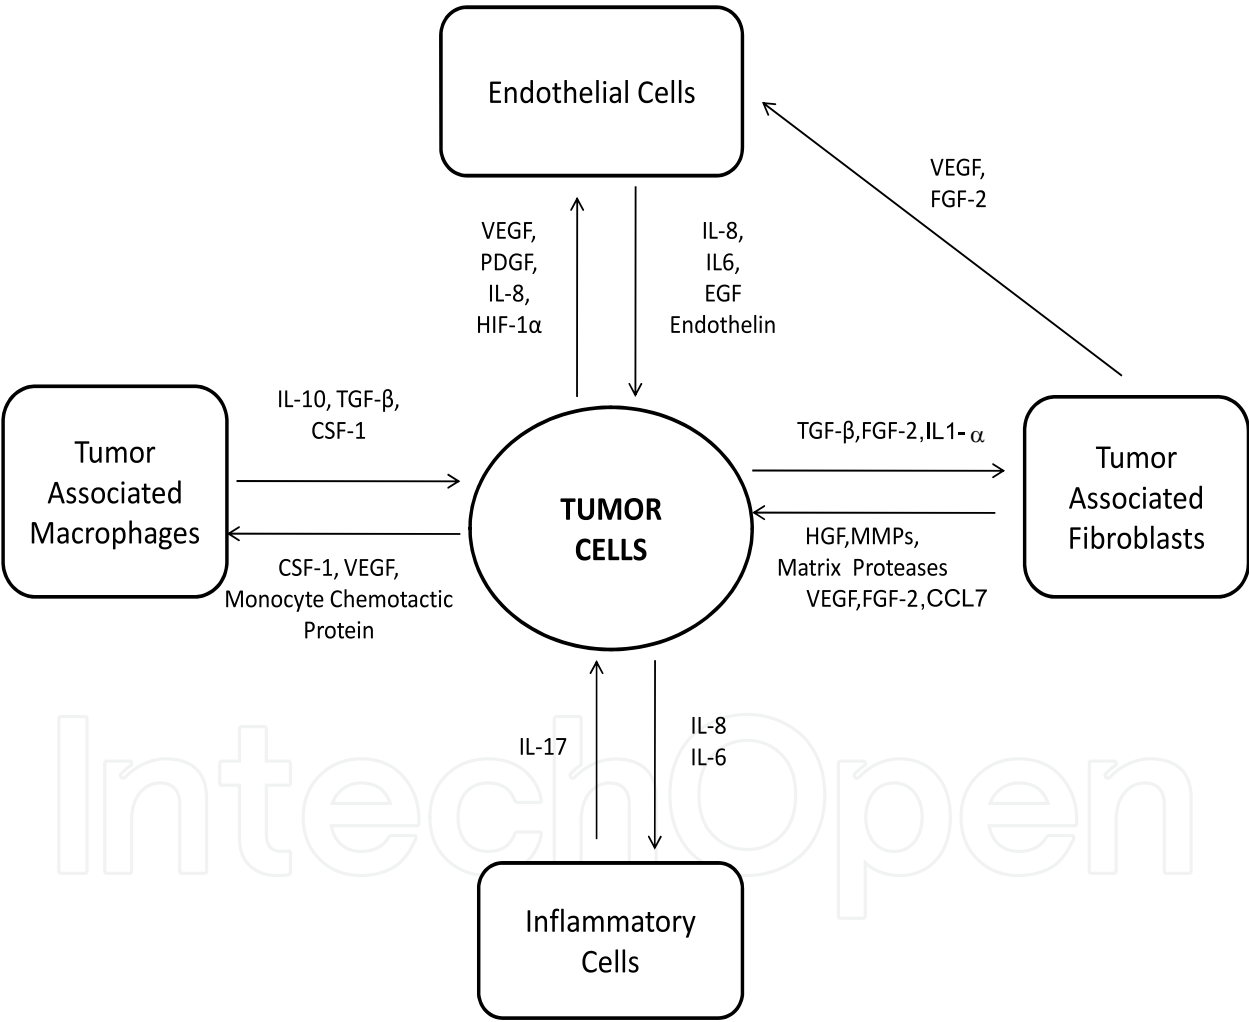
Endothelial Cells

VEGF,
FGF-2

VEGF,
PDGF,
IL-8,
HIF-1α

IL-8,
IL6,
EGF
Endothelin

Tumor
Associated
Macrophages

IL-10, TGF-β,
CSF-1

CSF-1, VEGF,
Monocyte Chemotactic
Protein

TUMOR
CELLS

TGF-β,FGF-2,IL1-α

HGF,MMPs,
Matrix Proteases
VEGF,FGF-2,CCL7

Tumor
Associated
Fibroblasts

IL-17

IL-8
IL-6

Inflammatory
Cells

IntechOpen